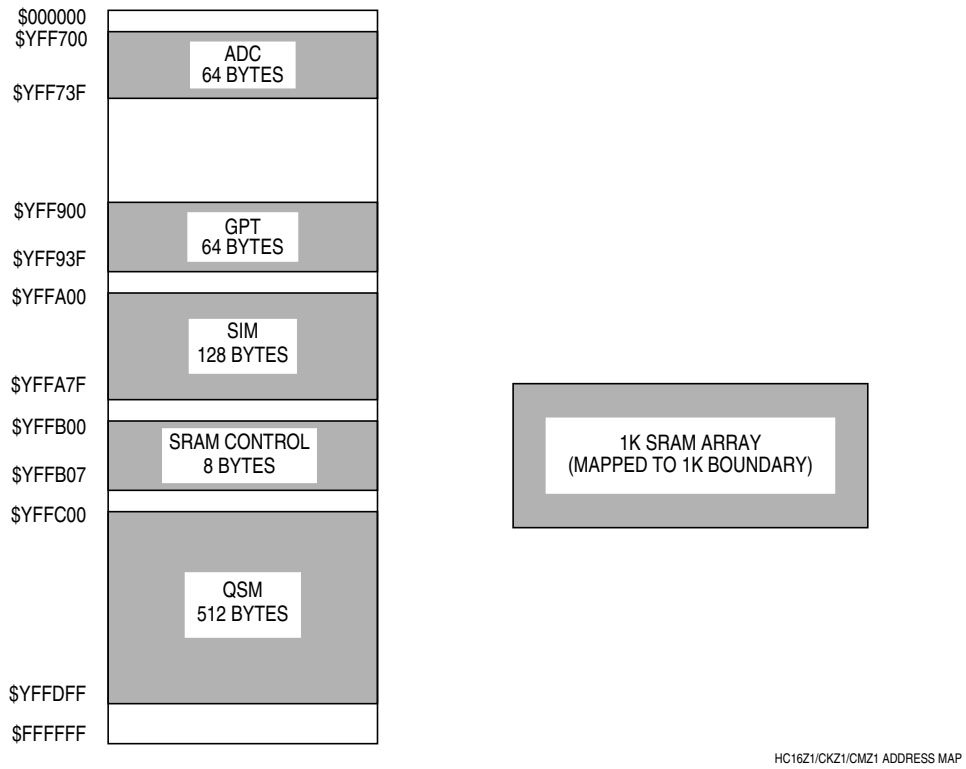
\$000000
\$YFF700
ADC
64 BYTES
\$YFF73F
\$YFF900
GPT
64 BYTES
\$YFF93F
\$YFFA00
SIM
128 BYTES
\$YFFA7F
\$YFFB00
SRAM CONTROL
8 BYTES
\$YFFB07
\$YFFC00
QSM
512 BYTES
\$YFFDFF
\$FFFFFF

1K SRAM ARRAY
(MAPPED TO 1K BOUNDARY)

HC16Z1/CKZ1/CMZ1 ADDRESS MAP